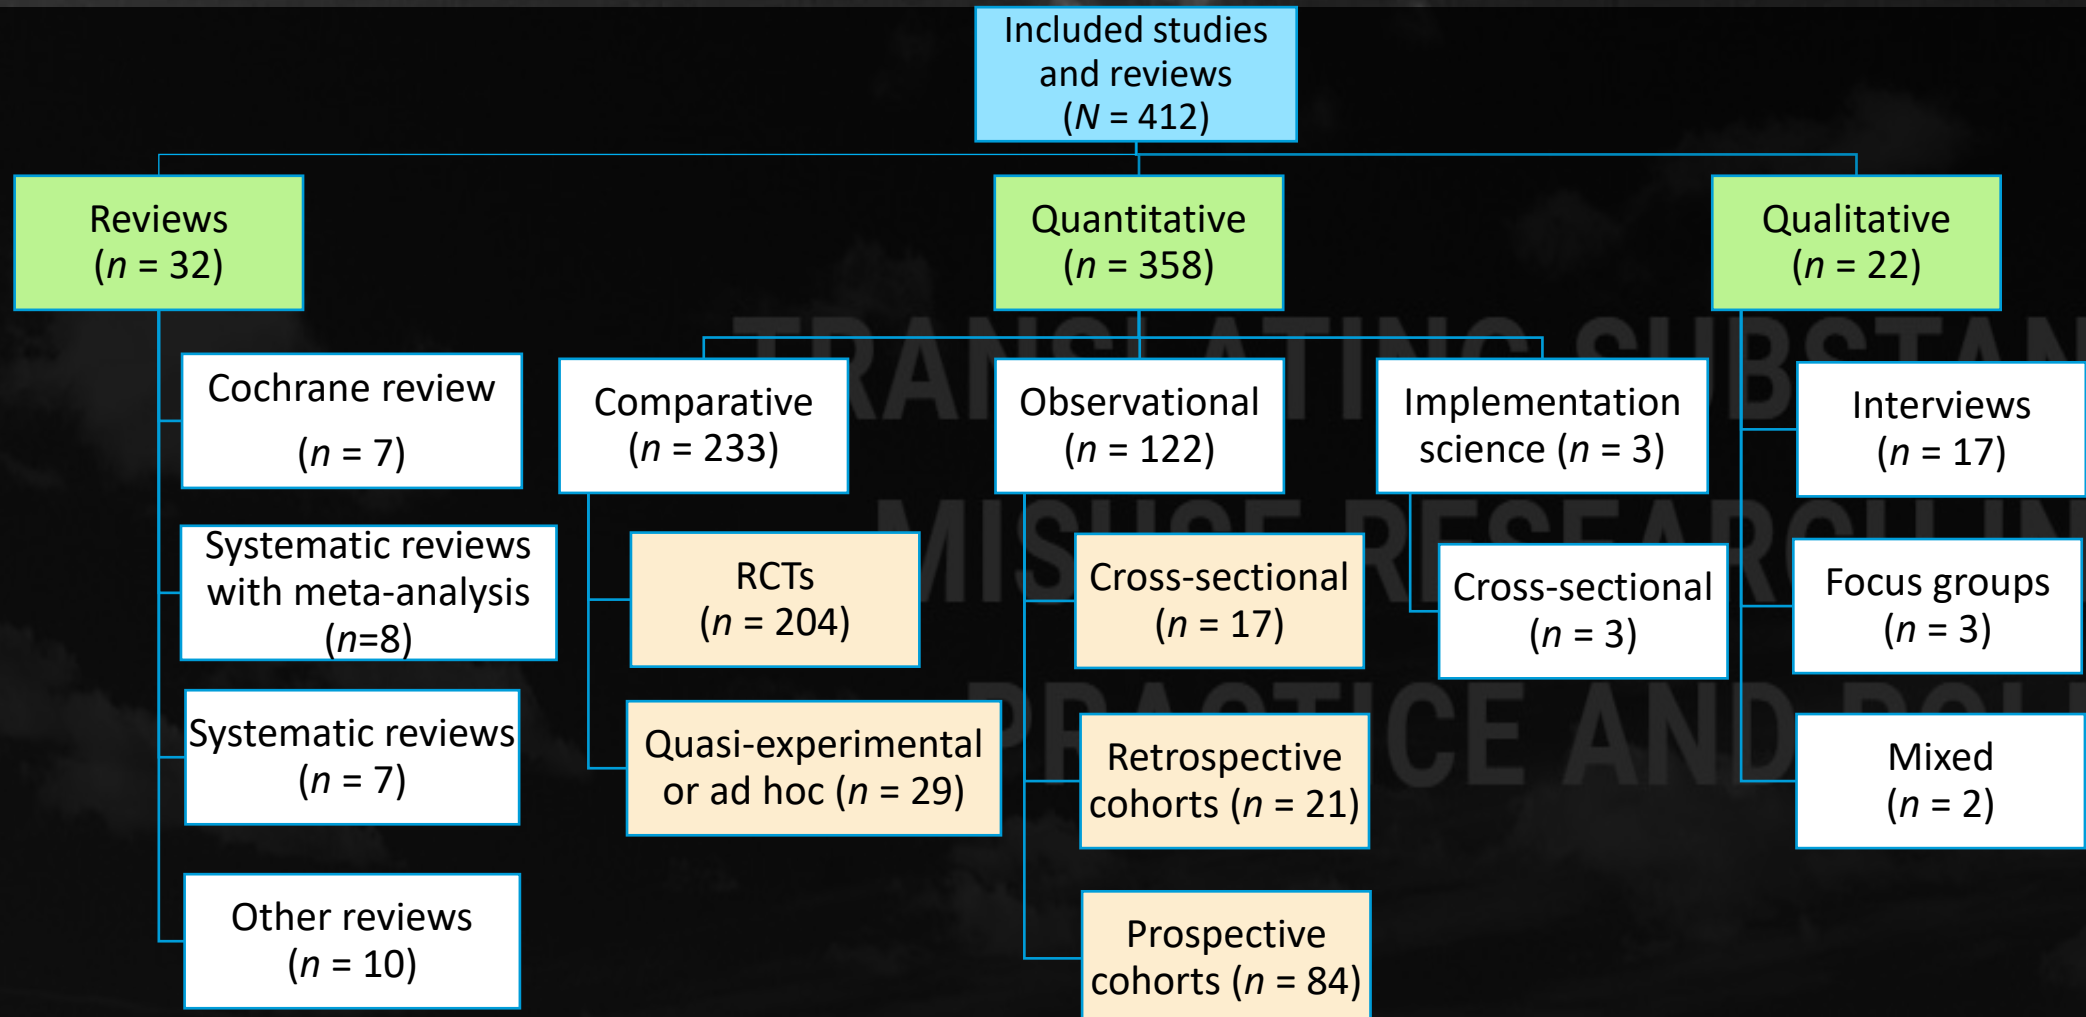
Included studies and reviews ($N$ = 412)

Reviews ($n$ = 32)

Quantitative ($n$ = 358)

Qualitative ($n$ = 22)

Cochrane review ($n$ = 7)

Systematic reviews with meta-analysis ($n$=8)

Systematic reviews ($n$ = 7)

Other reviews ($n$ = 10)

Comparative ($n$ = 233)

Observational ($n$ = 122)

Implementation science ($n$ = 3)

RCTs ($n$ = 204)

Quasi-experimental or ad hoc ($n$ = 29)

Cross-sectional ($n$ = 17)

Retrospective cohorts ($n$ = 21)

Prospective cohorts ($n$ = 84)

Cross-sectional ($n$ = 3)

Interviews ($n$ = 17)

Focus groups ($n$ = 3)

Mixed ($n$ = 2)

TRANSLATING SUBSTAN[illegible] MISUSE RESEARCH IN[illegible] PRACTICE AND POL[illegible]